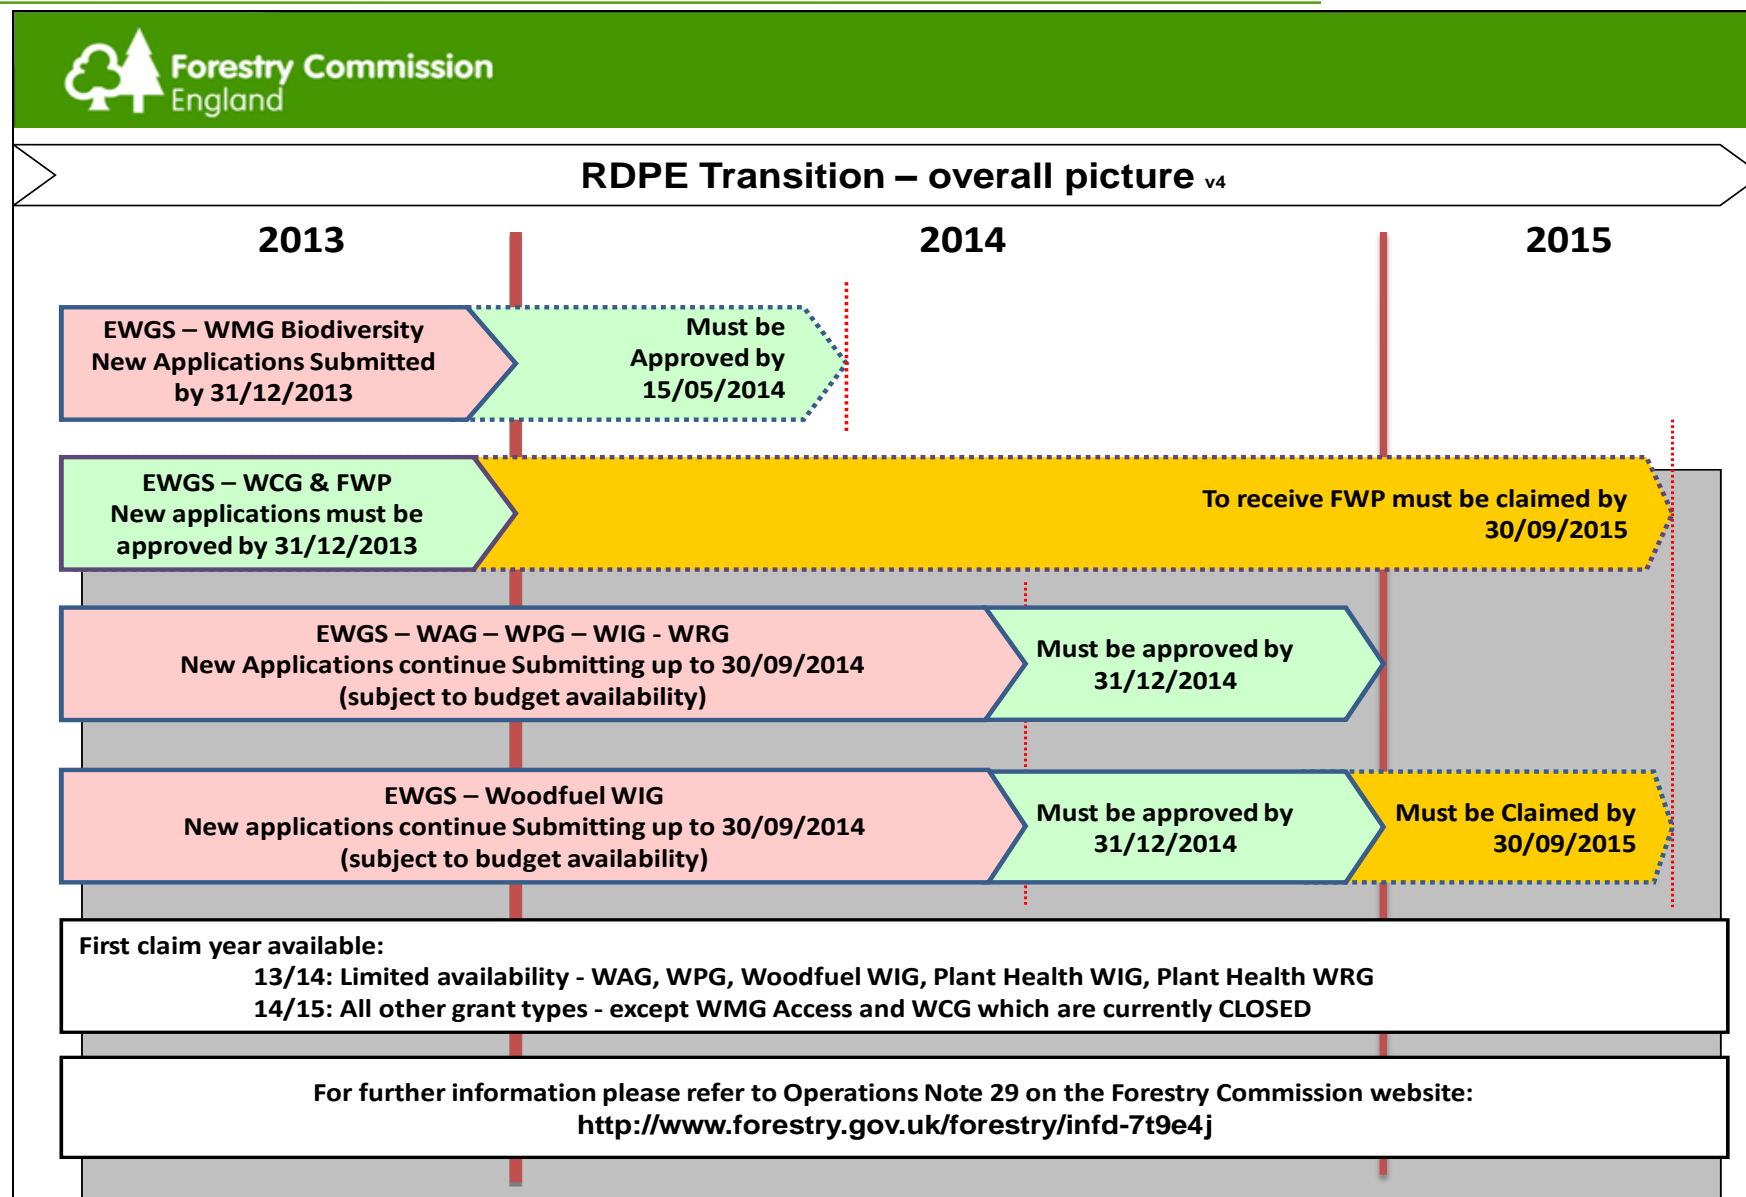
Forestry Commission England

RDPE Transition – overall picture v4

2013

2014

2015

EWGS – WMG Biodiversity New Applications Submitted by 31/12/2013

Must be Approved by 15/05/2014

EWGS – WCG & FWP New applications must be approved by 31/12/2013

To receive FWP must be claimed by 30/09/2015

EWGS – WAG – WPG – WIG - WRG New Applications continue Submitting up to 30/09/2014 (subject to budget availability)

Must be approved by 31/12/2014

EWGS – Woodfuel WIG New applications continue Submitting up to 30/09/2014 (subject to budget availability)

Must be approved by 31/12/2014

Must be Claimed by 30/09/2015

First claim year available:
13/14: Limited availability - WAG, WPG, Woodfuel WIG, Plant Health WIG, Plant Health WRG
14/15: All other grant types - except WMG Access and WCG which are currently CLOSED

For further information please refer to Operations Note 29 on the Forestry Commission website:
http://www.forestry.gov.uk/forestry/infd-7t9e4j